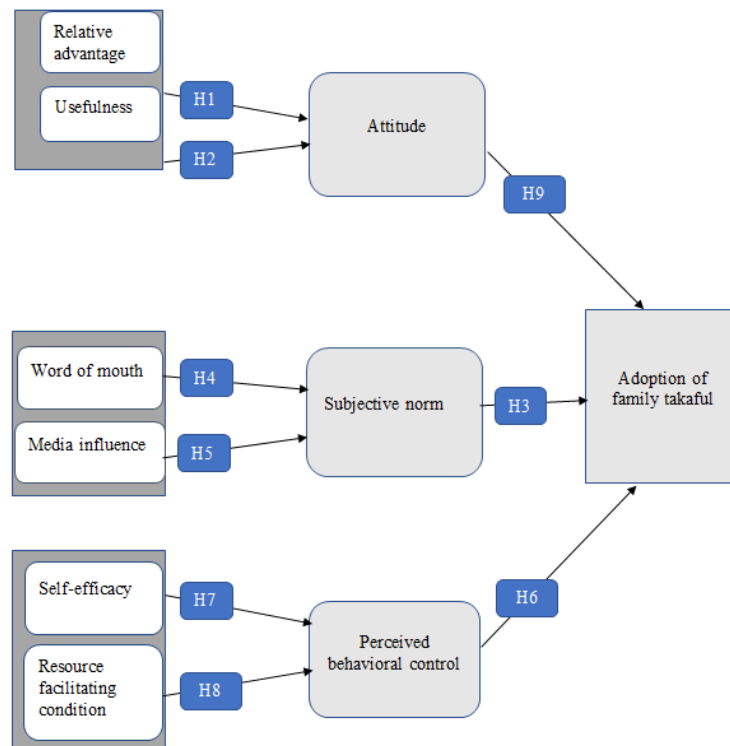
Relative advantage

Usefulness

H1

H2

Attitude

H9

Word of mouth

Media influence

H4

H5

Subjective norm

H3

Adoption of family takaful

Self-efficacy

Resource facilitating condition

H7

H8

Perceived behavioral control

H6